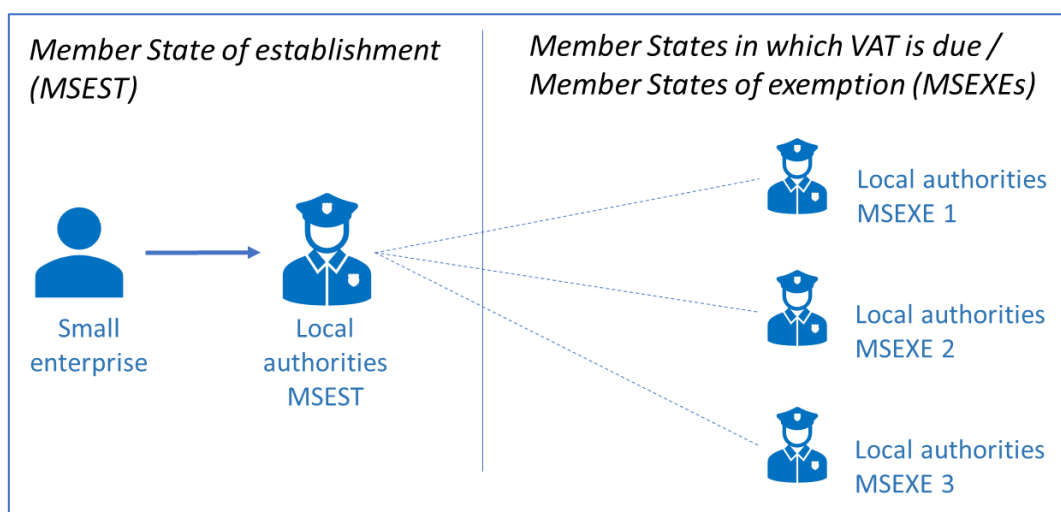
Member State of establishment (MSEST)

Member States in which VAT is due / Member States of exemption (MSEXEs)

Small enterprise

Local authorities MSEST

Local authorities MSEXE 1

Local authorities MSEXE 2

Local authorities MSEXE 3